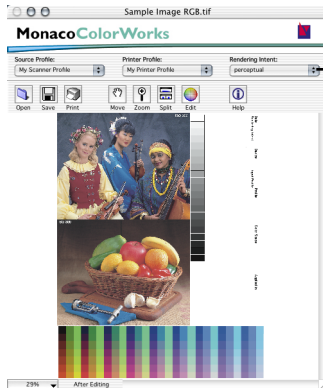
Sample Image RGB.tif

MonacoColorWorks

Source Profile:
My Scanner Profile

Printer Profile:
My Printer Profile

Rendering Intent:
perceptual

Open
Save
Print
Move
Zoom
Split
Edit
Help

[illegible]

29%
After Editing